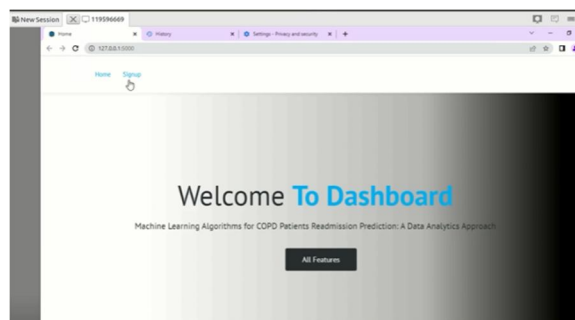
New Session 119596669

Home × History × Settings - Privacy and security × +

127.0.0.1:5000

Home Signup

Welcome To Dashboard

Machine Learning Algorithms for COPD Patients Readmission Prediction: A Data Analytics Approach

All Features